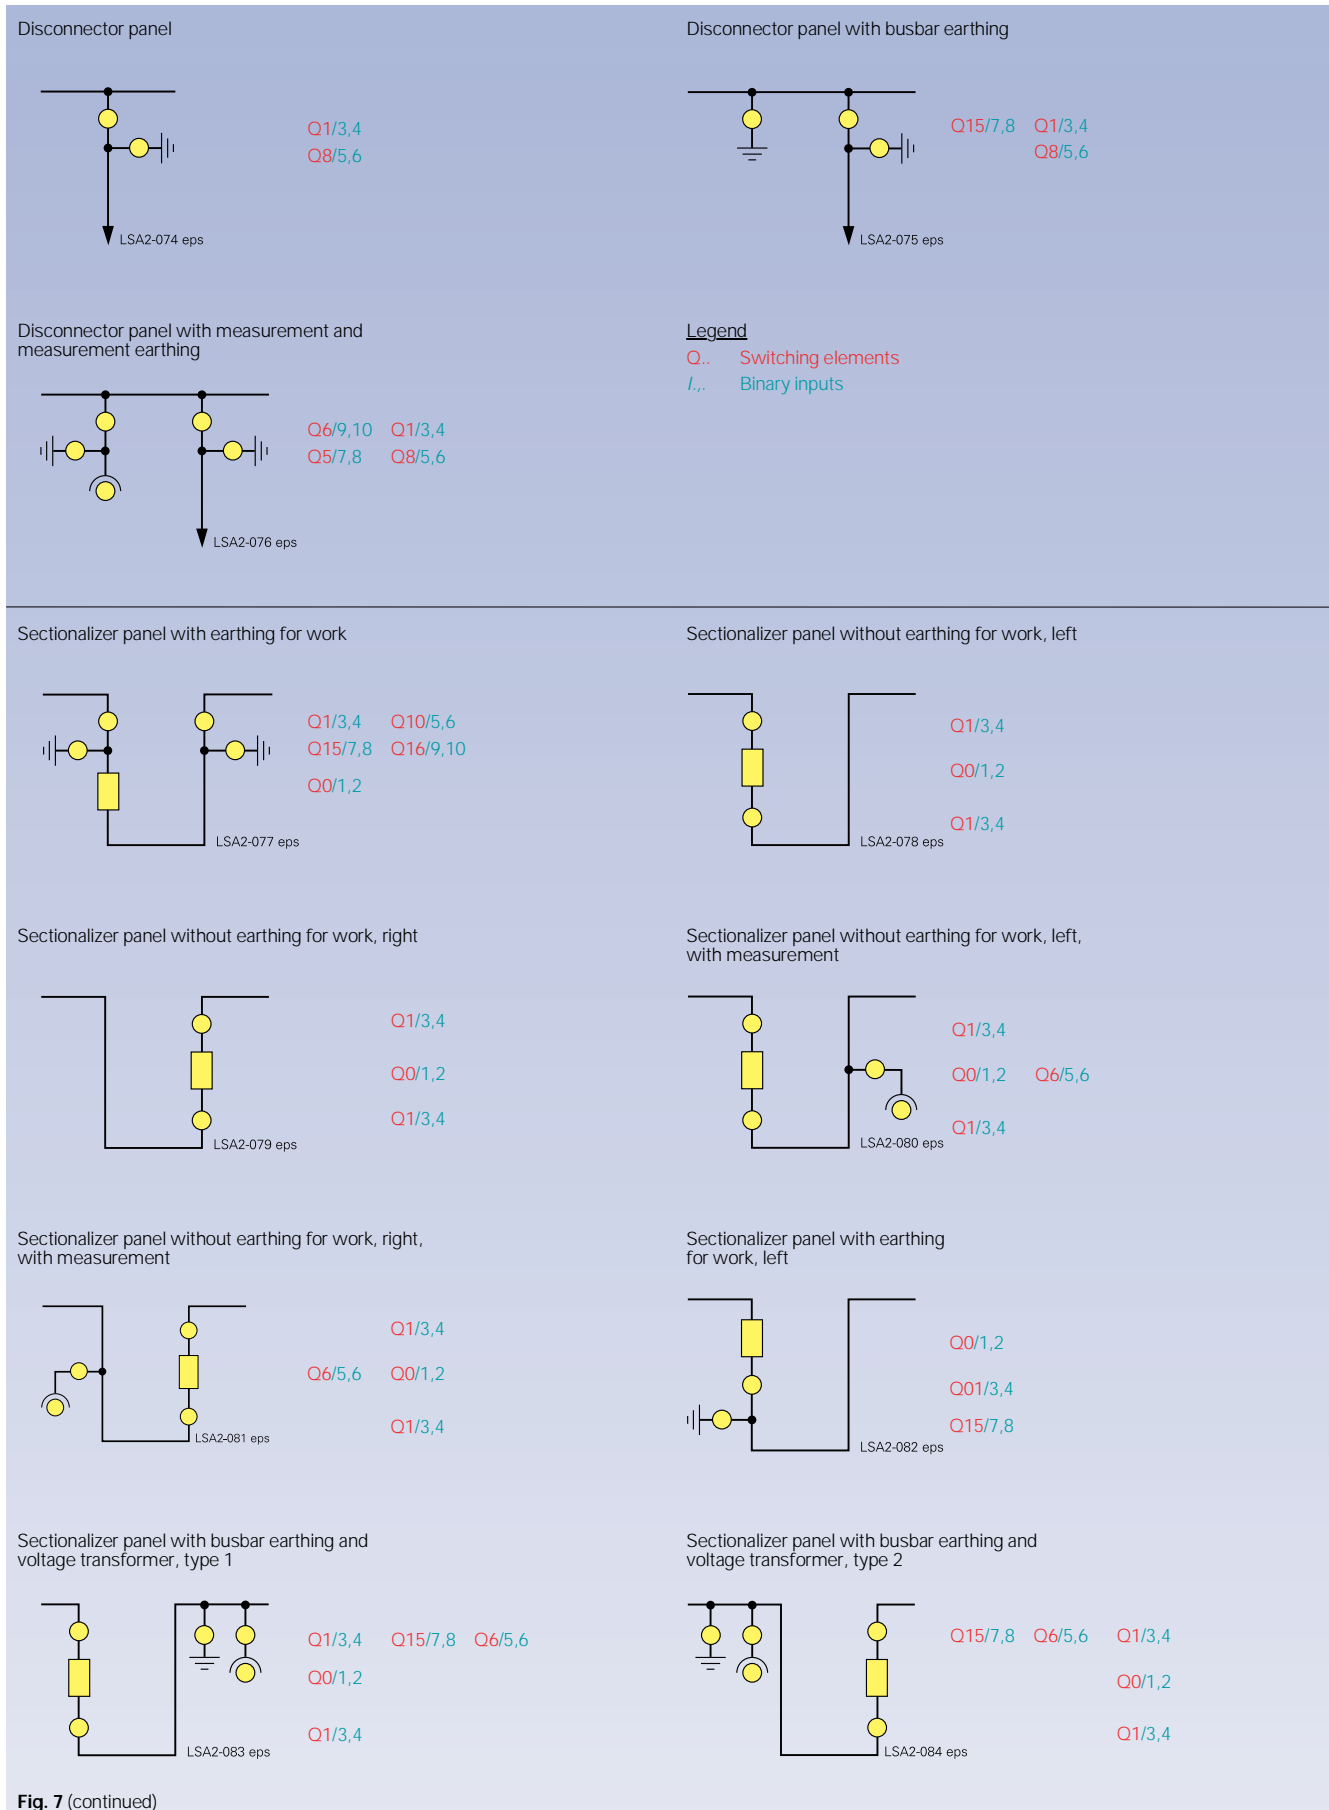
Disconnector panel

LSA2-074 eps

Q1/3,4
Q8/5,6

Disconnector panel with busbar earthing

LSA2-075 eps

Q15/7,8 Q1/3,4
Q8/5,6

Disconnector panel with measurement and measurement earthing

LSA2-076 eps

Q6/9,10 Q1/3,4
Q5/7,8 Q8/5,6

Legend
Q.. Switching elements
I.,. Binary inputs

Sectionalizer panel with earthing for work

LSA2-077 eps

Q1/3,4 Q10/5,6
Q15/7,8 Q16/9,10
Q0/1,2

Sectionalizer panel without earthing for work, left

LSA2-078 eps

Q1/3,4
Q0/1,2
Q1/3,4

Sectionalizer panel without earthing for work, right

LSA2-079 eps

Q1/3,4
Q0/1,2
Q1/3,4

Sectionalizer panel without earthing for work, left, with measurement

LSA2-080 eps

Q1/3,4
Q0/1,2 Q6/5,6
Q1/3,4

Sectionalizer panel without earthing for work, right, with measurement

LSA2-081 eps

Q1/3,4
Q6/5,6 Q0/1,2
Q1/3,4

Sectionalizer panel with earthing for work, left

LSA2-082 eps

Q0/1,2
Q01/3,4
Q15/7,8

Sectionalizer panel with busbar earthing and voltage transformer, type 1

LSA2-083 eps

Q1/3,4 Q15/7,8 Q6/5,6
Q0/1,2
Q1/3,4

Sectionalizer panel with busbar earthing and voltage transformer, type 2

LSA2-084 eps

Q15/7,8 Q6/5,6 Q1/3,4
Q0/1,2
Q1/3,4

Fig. 7 (continued)